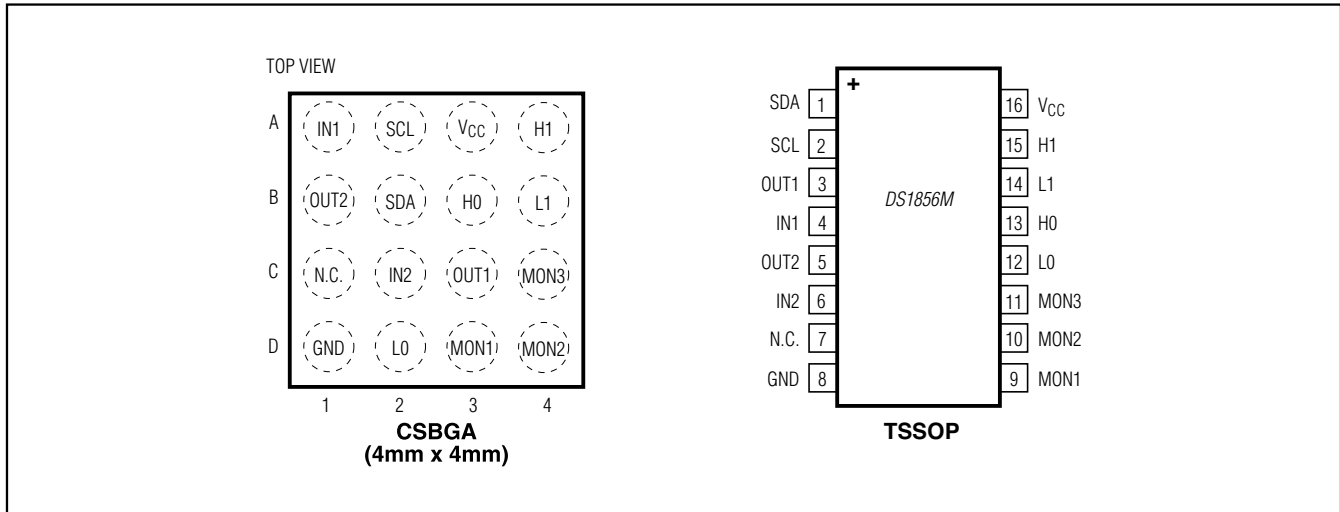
TOP VIEW

A IN1 SCL $V_{CC}$ H1

B OUT2 SDA H0 L1

C N.C. IN2 OUT1 MON3

D GND L0 MON1 MON2

1 2 3 4

CSBGA
(4mm x 4mm)

+

SDA 1
SCL 2
OUT1 3
IN1 4
OUT2 5
IN2 6
N.C. 7
GND 8

DS1856M

16 $V_{CC}$
15 H1
14 L1
13 H0
12 L0
11 MON3
10 MON2
9 MON1

TSSOP